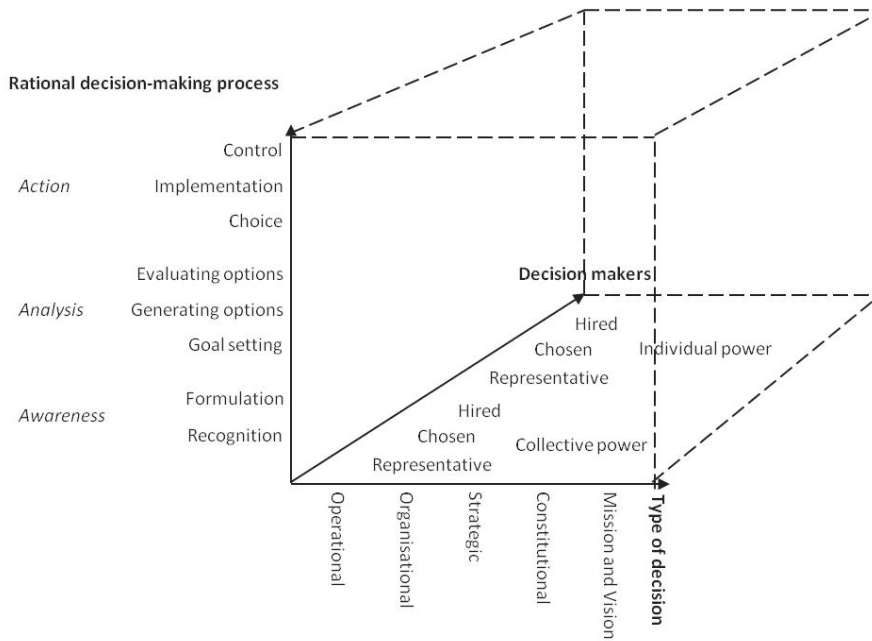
Rational decision-making process

Action
Control
Implementation
Choice

Analysis
Evaluating options
Generating options
Goal setting

Awareness
Formulation
Recognition

Decision makers
Hired
Chosen
Representative
Individual power

Hired
Chosen
Representative
Collective power

Operational
Organisational
Strategic
Constitutional
Mission and Vision
Type of decision